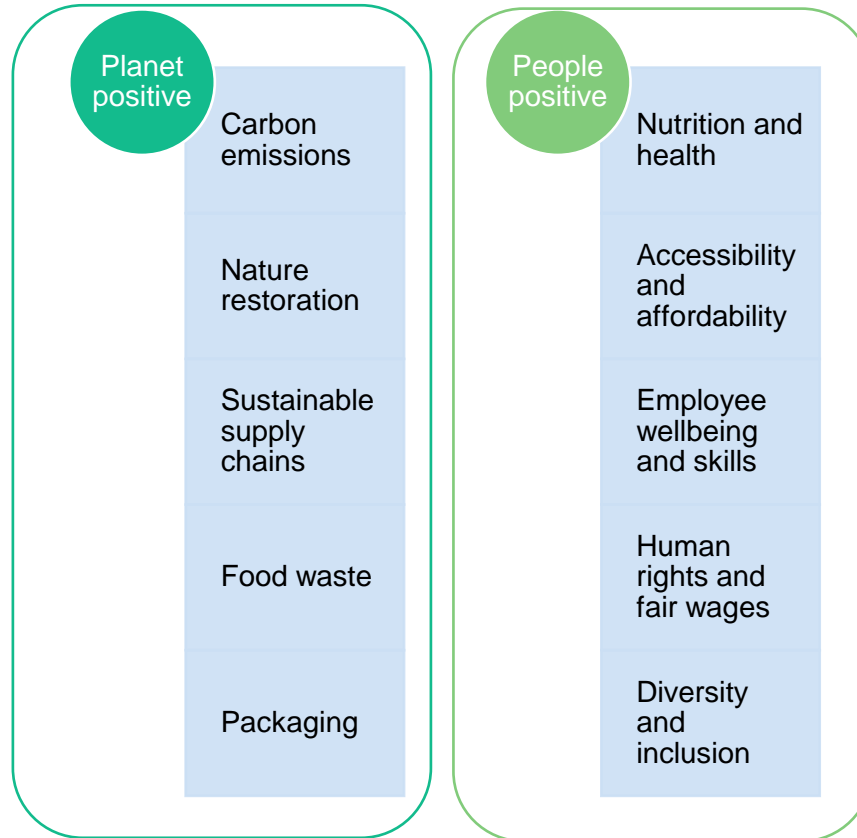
Planet positive

Carbon emissions

Nature restoration

Sustainable supply chains

Food waste

Packaging

People positive

Nutrition and health

Accessibility and affordability

Employee wellbeing and skills

Human rights and fair wages

Diversity and inclusion